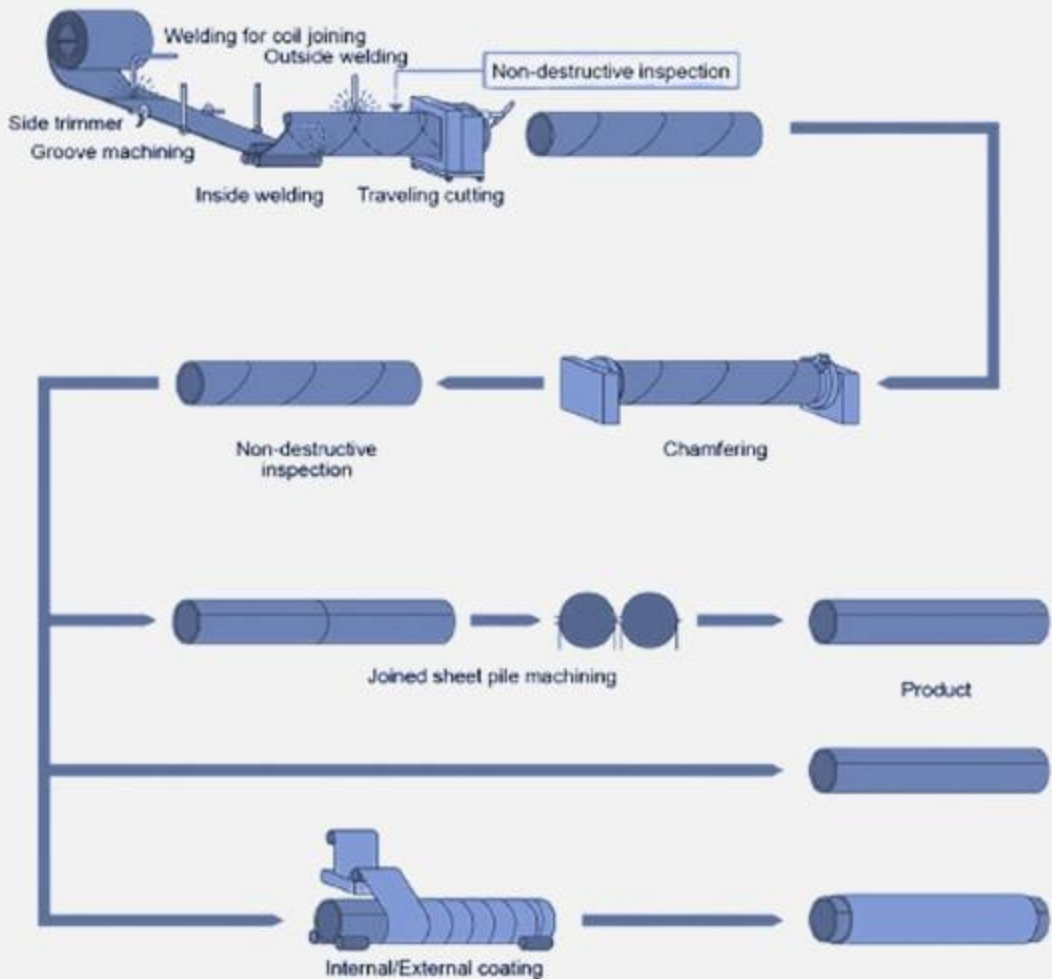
Welding for coil joining
Outside welding
Non-destructive inspection
Side trimmer
Groove machining
Inside welding
Traveling cutting

Non-destructive inspection
Chamfering

Joined sheet pile machining
Product

Internal/External coating